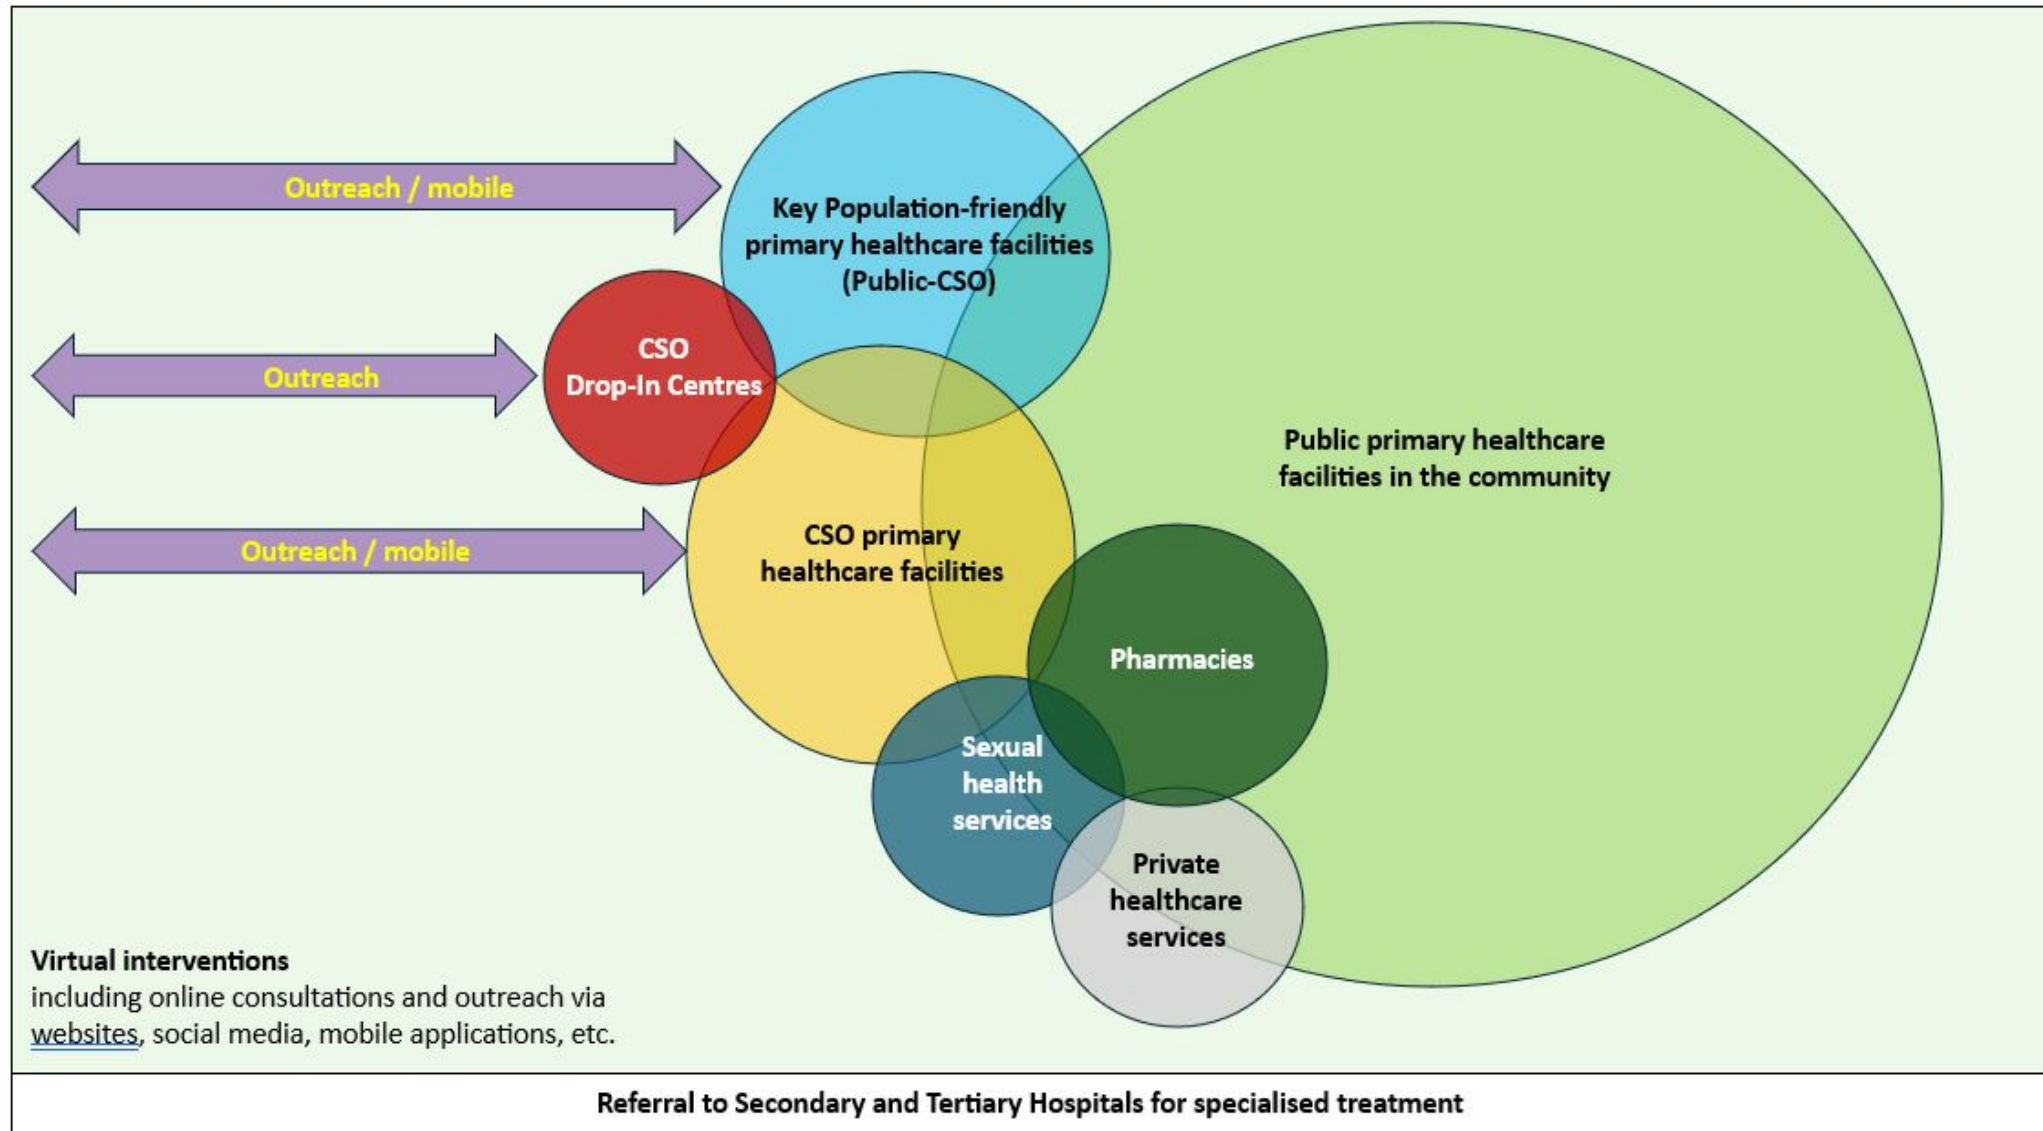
Outreach / mobile

Key Population-friendly primary healthcare facilities (Public-CSO)

Outreach

CSO Drop-In Centres

Public primary healthcare facilities in the community

Outreach / mobile

CSO primary healthcare facilities

Pharmacies

Sexual health services

Private healthcare services

Virtual interventions
including online consultations and outreach via websites, social media, mobile applications, etc.

Referral to Secondary and Tertiary Hospitals for specialised treatment